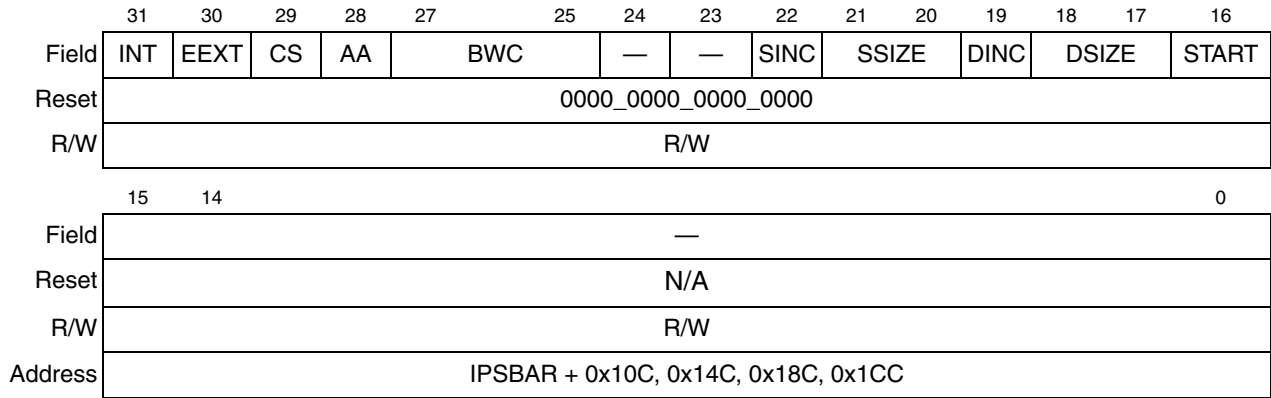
| | 31 | 30 | 29 | 28 | 27 25 | 24 | 23 | 22 | 21 20 | 19 | 18 17 | 16 |
|---|---|---|---|---|---|---|---|---|---|---|---|---|
| Field | INT | EEXT | CS | AA | BWC | — | — | SINC | SSIZE | DINC | DSIZE | START |
| Reset | 0000_0000_0000_0000 | | | | | | | | | | | |
| R/W | R/W | | | | | | | | | | | |

| | 15 14 0 |
|---|---|
| Field | — |
| Reset | N/A |
| R/W | R/W |
| Address | IPSBAR + 0x10C, 0x14C, 0x18C, 0x1CC |